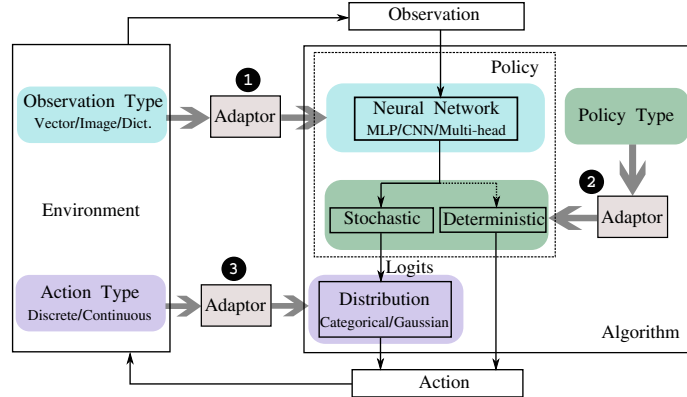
Observation

Observation Type
Vector/Image/Dict.

1

Adaptor

Policy

Neural Network
MLP/CNN/Multi-head

Policy Type

2

Environment

Stochastic

Deterministic

Adaptor

3

Logits

Action Type
Discrete/Continuous

Adaptor

Distribution
Categorical/Gaussian

Algorithm

Action